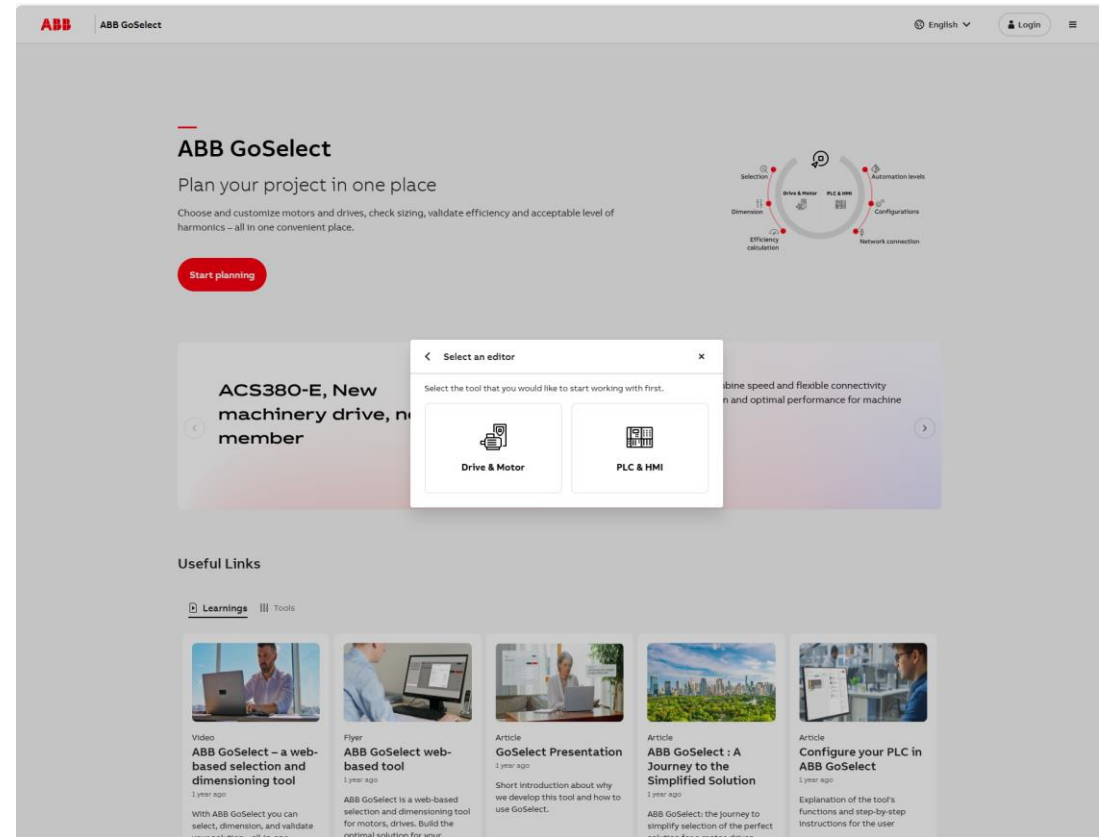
ABB ABB GoSelect

English Login

ABB GoSelect

Plan your project in one place

Choose and customize motors and drives, check sizing, validate efficiency and acceptable level of harmonics – all in one convenient place.

Start planning

Selection
Dimension
Efficiency calculation
Drive & Motor
PLC & HMI
Automation levels
Configurations
Network connection

ACS380-E, New machinery drive, n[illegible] member

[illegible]bine speed and flexible connectivity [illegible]n and optimal performance for machine

Select an editor

Select the tool that you would like to start working with first.

Drive & Motor

PLC & HMI

Useful Links

Learnings Tools

Video
ABB GoSelect – a web-based selection and dimensioning tool
1 year ago
With ABB GoSelect you can select, dimension, and validate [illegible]

Flyer
ABB GoSelect web-based tool
1 year ago
ABB GoSelect is a web-based selection and dimensioning tool for motors, drives. Build the optimal solution for your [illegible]

Article
GoSelect Presentation
1 year ago
Short introduction about why we develop this tool and how to use GoSelect.

Article
ABB GoSelect : A Journey to the Simplified Solution
1 year ago
ABB GoSelect: the journey to simplify selection of the perfect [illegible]

Article
Configure your PLC in ABB GoSelect
1 year ago
Explanation of the tool's functions and step-by-step instructions for the user